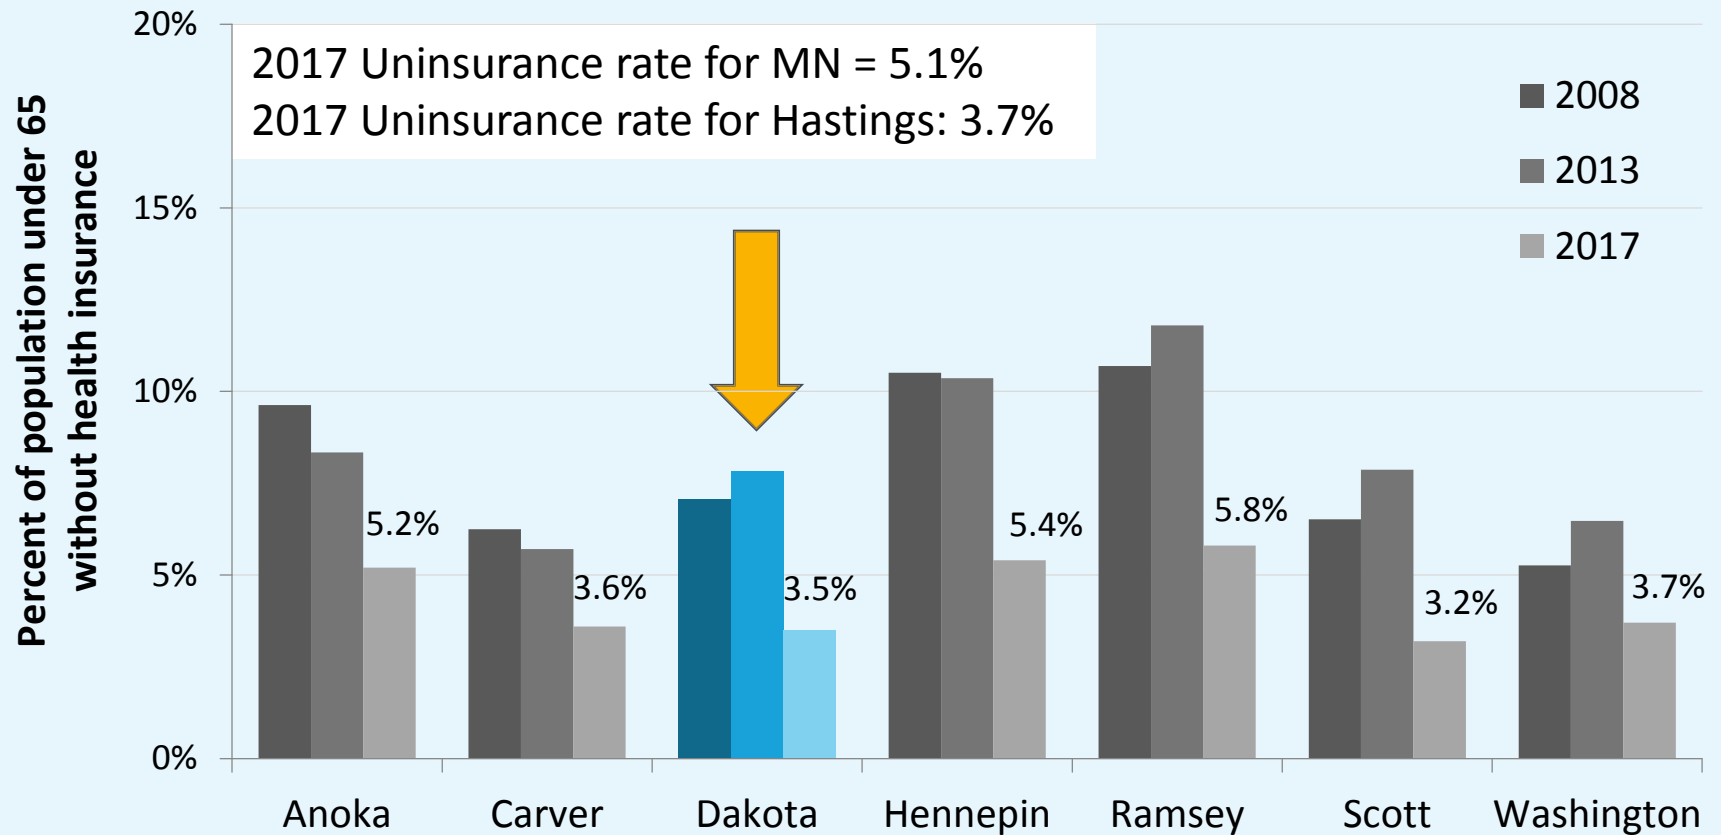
2017 Uninsurance rate for MN = 5.1%
2017 Uninsurance rate for Hastings: 3.7%

2008
2013
2017

Percent of population under 65 without health insurance

20%
15%
10%
5%
0%

5.2%
3.6%
3.5%
5.4%
5.8%
3.2%
3.7%

Anoka
Carver
Dakota
Hennepin
Ramsey
Scott
Washington